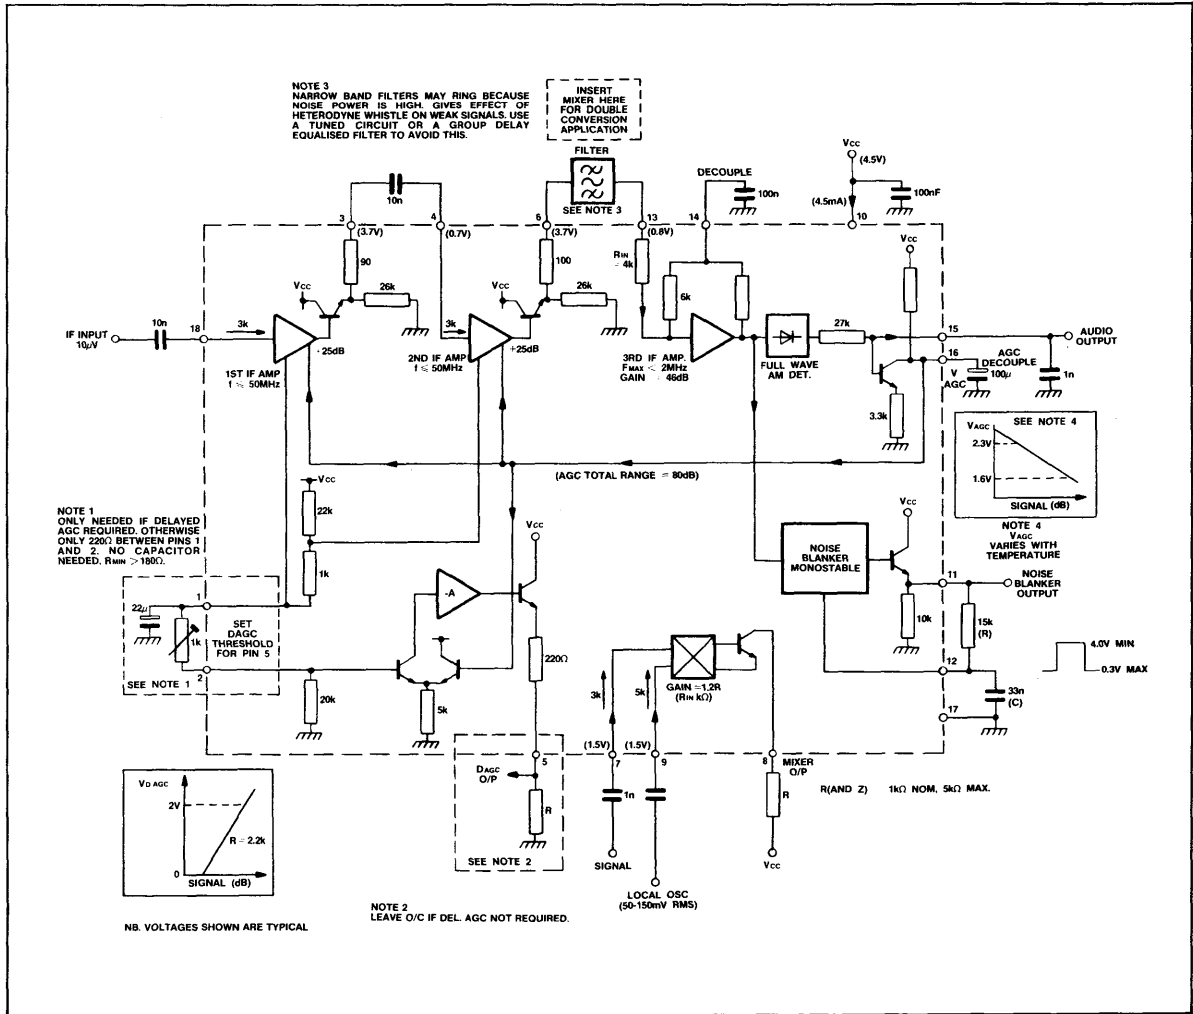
NOTE 3
NARROW BAND FILTERS MAY RING BECAUSE NOISE POWER IS HIGH. GIVES EFFECT OF HETERODYNE WHISTLE ON WEAK SIGNALS. USE A TUNED CIRCUIT OR A GROUP DELAY EQUALISED FILTER TO AVOID THIS.

INSERT MIXER HERE FOR DOUBLE CONVERSION APPLICATION

FILTER

SEE NOTE 3

DECOUPLE

100n

Vcc

(4.5V)

(4.5mA)

100nF

10

10n

3

(3.7V)

4

(0.7V)

6

(3.7V)

13

(0.8V)

14

90

100

RIN 4k

Vcc

26k

Vcc

26k

6k

Vcc

IF INPUT 10μV

10n

18

3k

3k

25dB

+25dB

1ST IF AMP f ≤ 50MHz

2ND IF AMP f ≤ 50MHz

3RD IF AMP. FMAX ≤ 2MHz GAIN 46dB

FULL WAVE AM DET.

27k

15

AUDIO OUTPUT

16

AGC DECOUPLE

V AGC

100μ

1n

3.3k

SEE NOTE 4

VAGC

2.3V

1.6V

SIGNAL (dB)

NOTE 4
VAGC VARIES WITH TEMPERATURE

(AGC TOTAL RANGE = 80dB)

NOTE 1
ONLY NEEDED IF DELAYED AGC REQUIRED. OTHERWISE ONLY 220Ω BETWEEN PINS 1 AND 2. NO CAPACITOR NEEDED. RMIN > 180Ω.

Vcc

22k

1k

Vcc

22μ

1

1k

SET DAGC THRESHOLD FOR PIN 5

2

SEE NOTE 1

-A

220Ω

20k

5k

NOISE BLANKER MONOSTABLE

Vcc

11

NOISE BLANKER OUTPUT

10k

15k (R)

12

4.0V MIN

0.3V MAX

33n (C)

17

GAIN ≈1.2R (RIN kΩ)

3k

5k

(1.5V)

(1.5V)

7

9

8

MIXER O/P

DAGC O/P

5

R

SEE NOTE 2

1n

R

R(AND Z) 1kΩ NOM, 5kΩ MAX.

SIGNAL

LOCAL OSC (50-150mV RMS)

Vcc

VD AGC

2V

R = 2.2k

0

SIGNAL (dB)

NB. VOLTAGES SHOWN ARE TYPICAL

NOTE 2
LEAVE O/C IF DEL. AGC NOT REQUIRED.